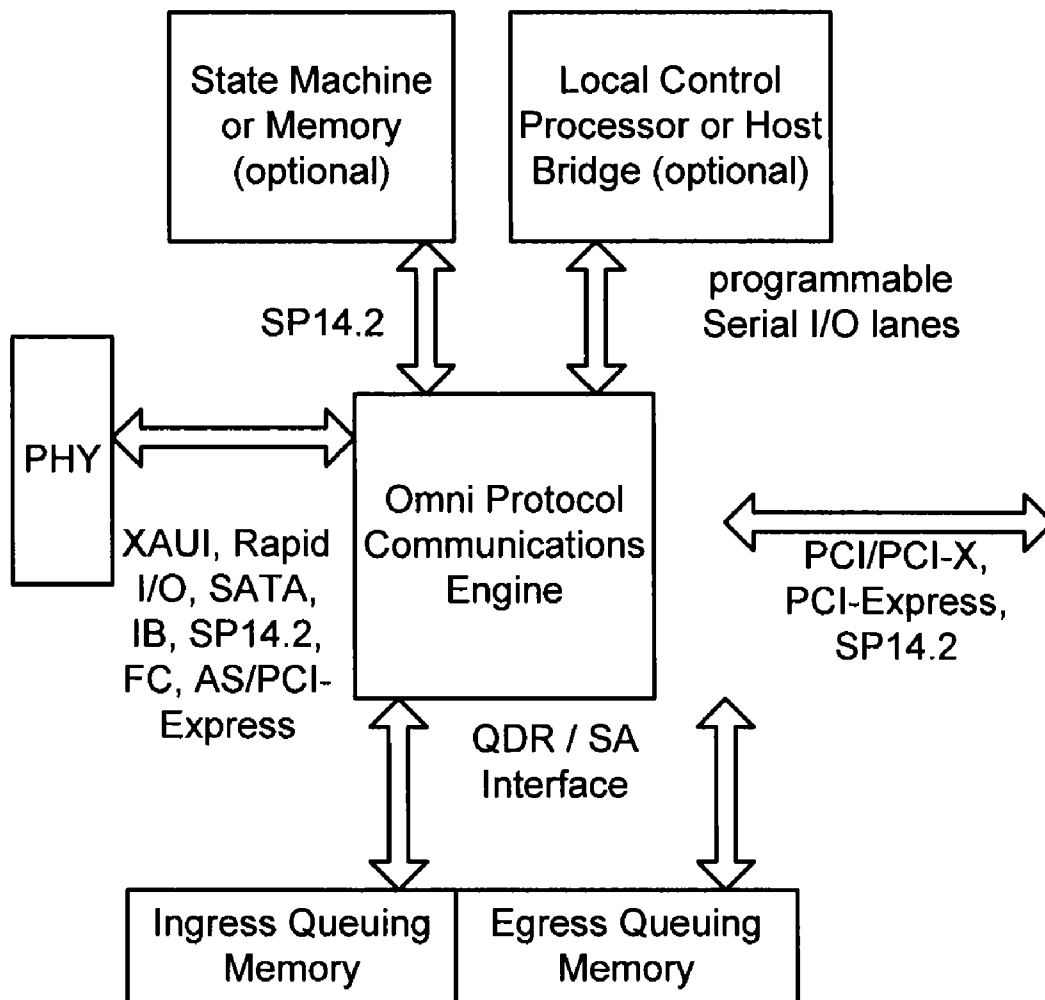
State Machine or Memory (optional)

Local Control Processor or Host Bridge (optional)

SP14.2

programmable Serial I/O lanes

PHY

Omni Protocol Communications Engine

XAUI, Rapid I/O, SATA, IB, SP14.2, FC, AS/PCI-Express

PCI/PCI-X, PCI-Express, SP14.2

QDR / SA Interface

Ingress Queuing Memory

Egress Queuing Memory